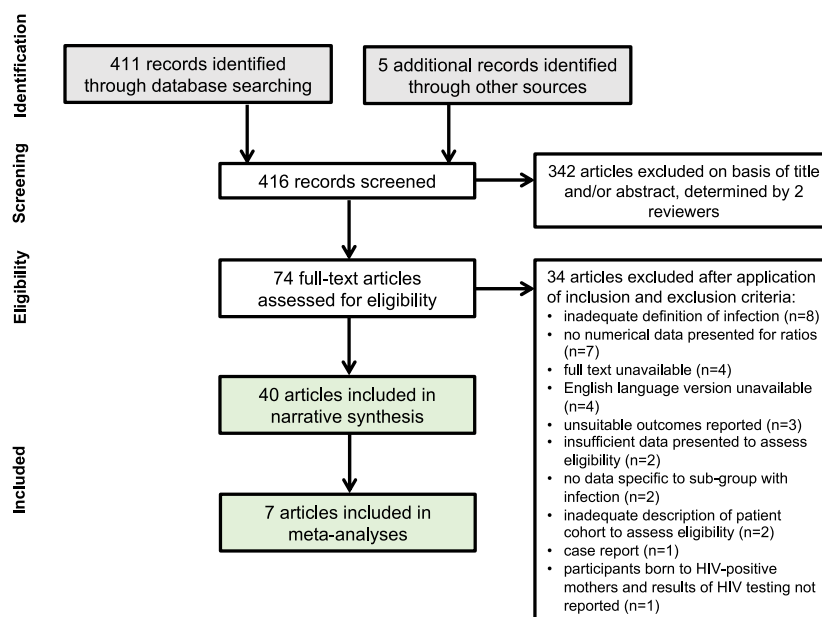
Identification

411 records identified through database searching

5 additional records identified through other sources

Screening

416 records screened

342 articles excluded on basis of title and/or abstract, determined by 2 reviewers

Eligibility

74 full-text articles assessed for eligibility

34 articles excluded after application of inclusion and exclusion criteria:
• inadequate definition of infection (n=8)
• no numerical data presented for ratios (n=7)
• full text unavailable (n=4)
• English language version unavailable (n=4)
• unsuitable outcomes reported (n=3)
• insufficient data presented to assess eligibility (n=2)
• no data specific to sub-group with infection (n=2)
• inadequate description of patient cohort to assess eligibility (n=2)
• case report (n=1)
• participants born to HIV-positive mothers and results of HIV testing not reported (n=1)

Included

40 articles included in narrative synthesis

7 articles included in meta-analyses